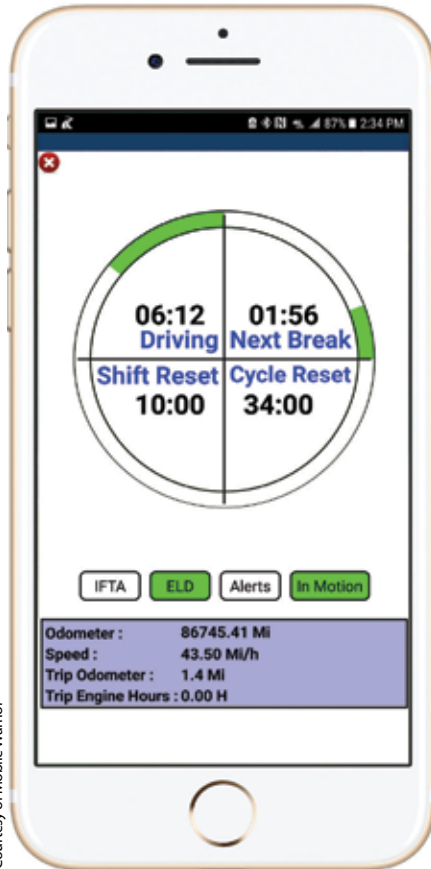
87% 2:34 PM

06:12
Driving

01:56
Next Break

Shift Reset
10:00

Cycle Reset
34:00

IFTA
ELD
Alerts
In Motion

| | |
|---|---|
| Odometer : | 86745.41 Mi |
| Speed : | 43.50 Mi/h |
| Trip Odometer : | 1.4 Mi |
| Trip Engine Hours : | 0.00 H |

Courtesy of Mobile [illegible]